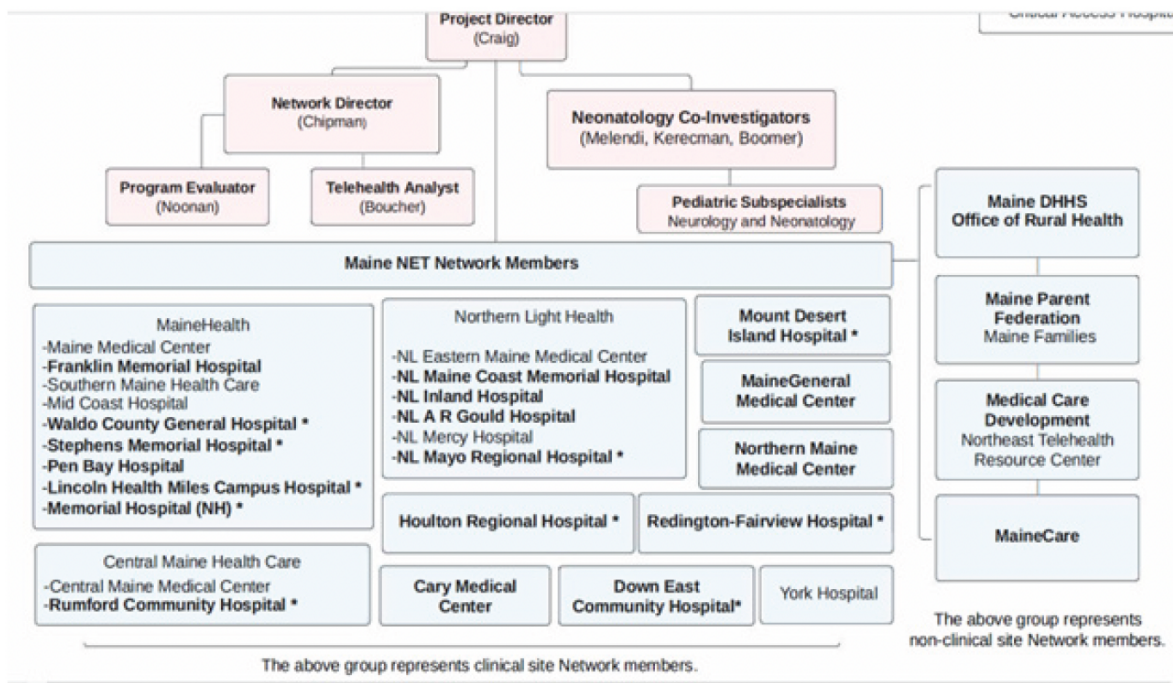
Project Director
(Craig)

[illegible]

Network Director
(Chipman)

Neonatology Co-Investigators
(Melendi, Kerecman, Boomer)

Program Evaluator
(Noonan)

Telehealth Analyst
(Boucher)

Pediatric Subspecialists
Neurology and Neonatology

Maine NET Network Members

MaineHealth
-Maine Medical Center
-Franklin Memorial Hospital
-Southern Maine Health Care
-Mid Coast Hospital
-Waldo County General Hospital *
-Stephens Memorial Hospital *
-Pen Bay Hospital
-Lincoln Health Miles Campus Hospital *
-Memorial Hospital (NH) *

Northern Light Health
-NL Eastern Maine Medical Center
-NL Maine Coast Memorial Hospital
-NL Inland Hospital
-NL A R Gould Hospital
-NL Mercy Hospital
-NL Mayo Regional Hospital *

Mount Desert Island Hospital *

MaineGeneral Medical Center

Northern Maine Medical Center

Houlton Regional Hospital *

Redington-Fairview Hospital *

Central Maine Health Care
-Central Maine Medical Center
-Rumford Community Hospital *

Cary Medical Center

Down East Community Hospital*

York Hospital

The above group represents clinical site Network members.

Maine DHHS
Office of Rural Health

Maine Parent Federation
Maine Families

Medical Care Development
Northeast Telehealth Resource Center

MaineCare

The above group represents non-clinical site Network members.